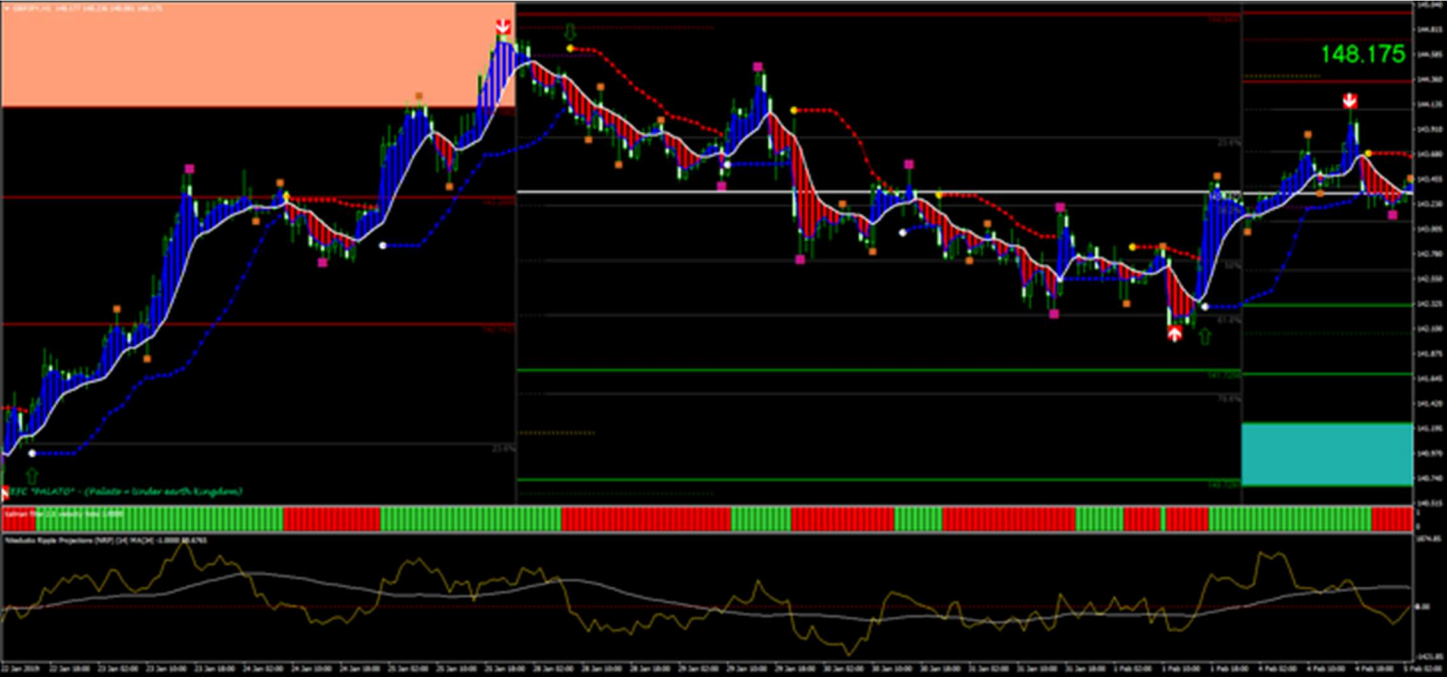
GBPJPY,H1 148.177 148.236 148.061 148.175

148.175

EFC "PALATO" - (Palato = Under earth Kingdom)

Kalman filter (1) velocity Index 1.0000

Niveluoto Ripple Projections (NRP) (14) MACH) -1.0000

23.6%
50%
61.8%
23.6%
78.6%

145.040
144.815
144.590
144.360
144.130
143.910
143.680
143.455
143.230
143.005
142.780
142.550
142.325
142.100
141.875
141.650
141.420
141.195
140.970
140.740
140.515

22 Jan 2019
22 Jan 18:00
23 Jan 02:00
23 Jan 10:00
23 Jan 18:00
24 Jan 02:00
24 Jan 10:00
24 Jan 18:00
25 Jan 02:00
25 Jan 10:00
25 Jan 18:00
28 Jan 02:00
28 Jan 10:00
28 Jan 18:00
29 Jan 02:00
29 Jan 10:00
29 Jan 18:00
30 Jan 02:00
30 Jan 10:00
30 Jan 18:00
31 Jan 02:00
31 Jan 10:00
31 Jan 18:00
1 Feb 02:00
1 Feb 10:00
1 Feb 18:00
4 Feb 02:00
4 Feb 10:00
4 Feb 18:00
5 Feb 02:00